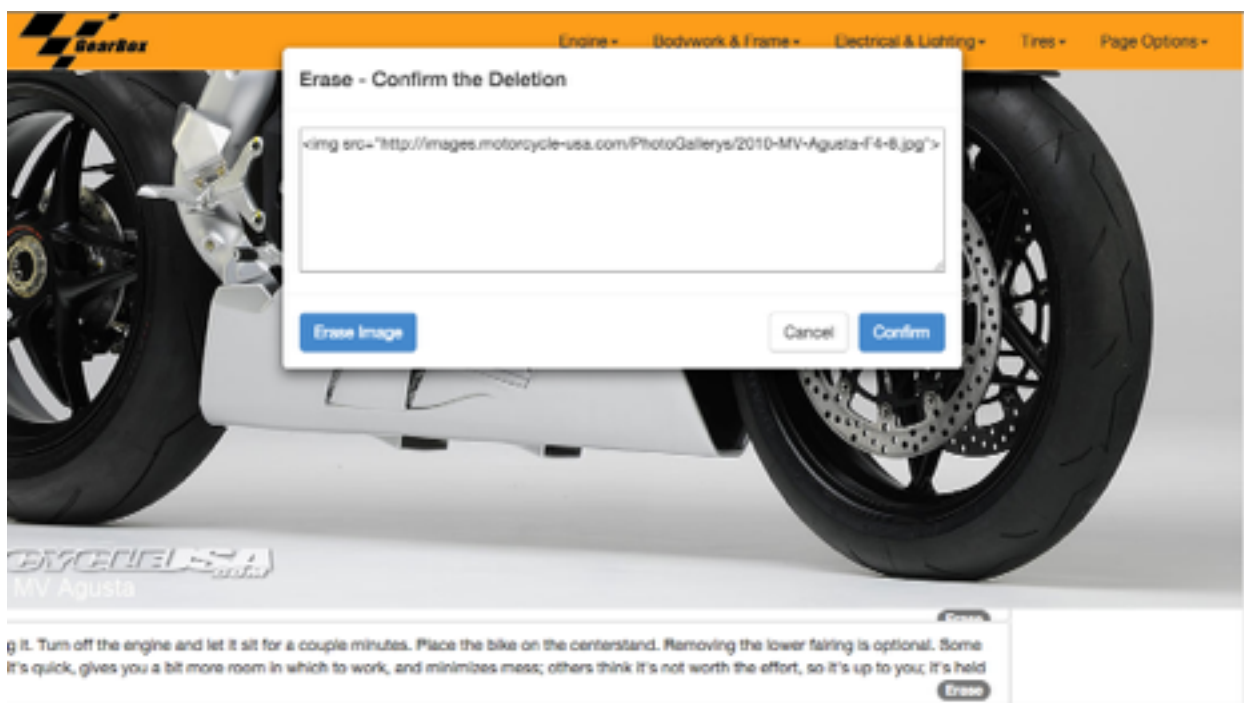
GearBox

Engine ▾ Bodywork & Frame ▾ Electrical & Lighting ▾ Tires ▾ Page Options ▾

Erase - Confirm the Deletion

<img src="http://images.motorcycle-usa.com/PhotoGallerys/2010-MV-Agusta-F4-8.jpg">

Erase Image

Cancel

Confirm

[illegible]CYCLEUSA.com

MV Agusta

Erase

g it. Turn off the engine and let it sit for a couple minutes. Place the bike on the centerstand. Removing the lower fairing is optional. Some it's quick, gives you a bit more room in which to work, and minimizes mess; others think it's not worth the effort, so it's up to you; it's held

Erase